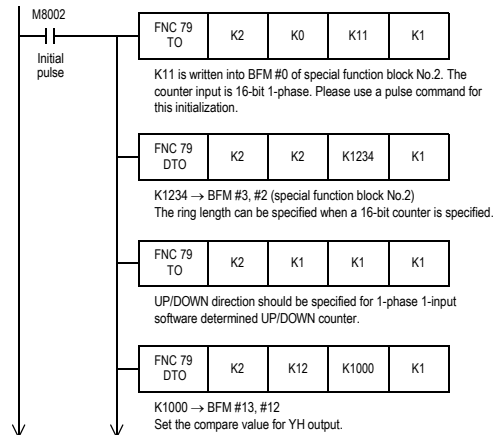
M8002

Initial pulse

| FNC 79 TO | K2 | K0 | K11 | K1 |
|---|---|---|---|---|

K11 is written into BFM #0 of special function block No.2. The counter input is 16-bit 1-phase. Please use a pulse command for this initialization.

| FNC 79 DTO | K2 | K2 | K1234 | K1 |
|---|---|---|---|---|

K1234 $\rightarrow$ BFM #3, #2 (special function block No.2)
The ring length can be specified when a 16-bit counter is specified.

| FNC 79 TO | K2 | K1 | K1 | K1 |
|---|---|---|---|---|

UP/DOWN direction should be specified for 1-phase 1-input software determined UP/DOWN counter.

| FNC 79 DTO | K2 | K12 | K1000 | K1 |
|---|---|---|---|---|

K1000 $\rightarrow$ BFM #13, #12
Set the compare value for YH output.